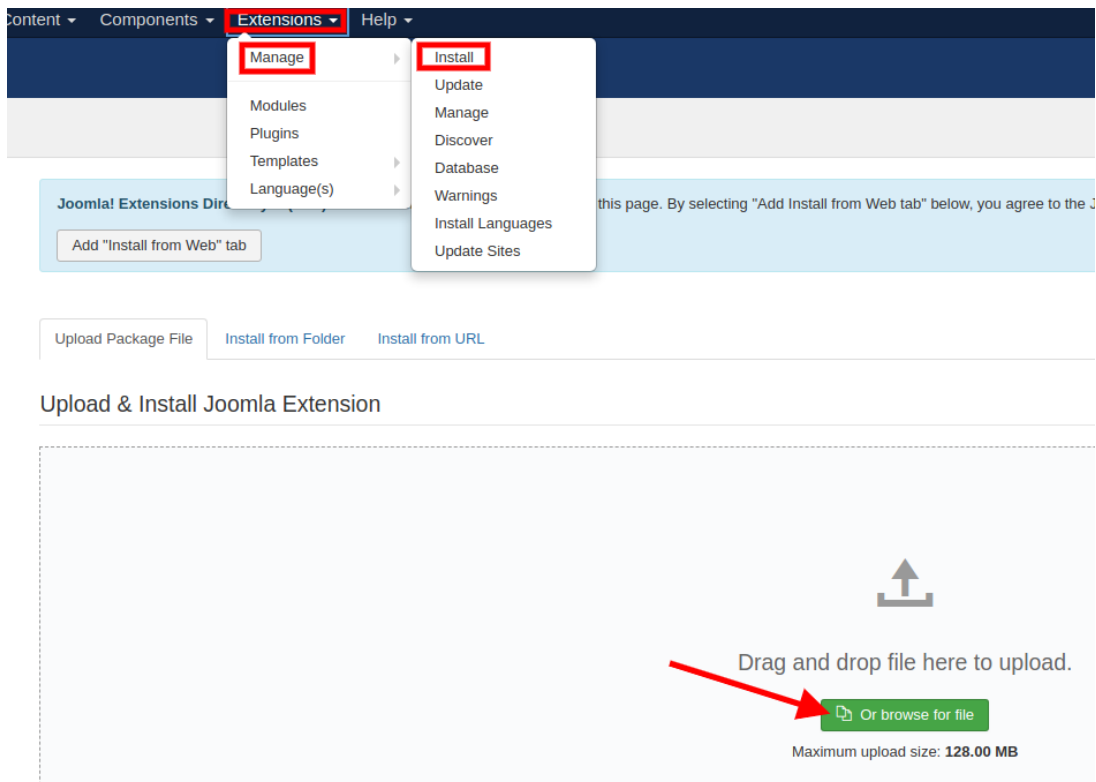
Content ▾ Components ▾ Extensions ▾ Help ▾

Manage
Modules
Plugins
Templates
Language(s)

Install
Update
Manage
Discover
Database
Warnings
Install Languages
Update Sites

Joomla! Extensions Dir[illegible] this page. By selecting "Add Install from Web tab" below, you agree to the J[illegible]

Add "Install from Web" tab

Upload Package File
Install from Folder
Install from URL

Upload & Install Joomla Extension

Drag and drop file here to upload.

Or browse for file

Maximum upload size: 128.00 MB